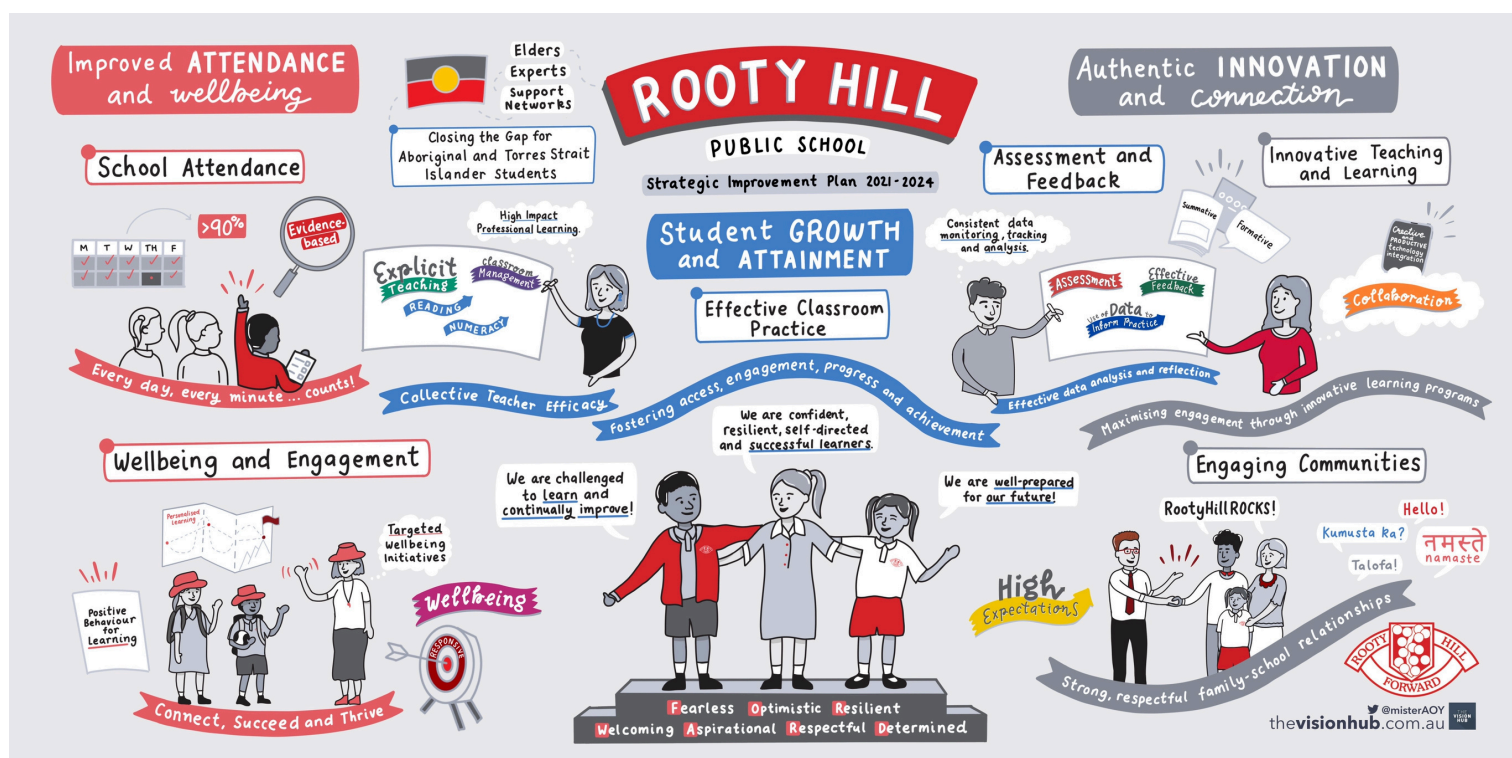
ROOTY HILL
PUBLIC SCHOOL
Strategic Improvement Plan 2021-2024

Improved ATTENDANCE and wellbeing

School Attendance

M T W TH F

>90%

Evidence-based

Every day, every minute ... counts!

Elders
Experts
Support Networks

Closing the Gap for Aboriginal and Torres Strait Islander Students

High Impact Professional Learning.

Explicit Teaching
Classroom Management
READING
NUMERACY

Collective Teacher Efficacy

Student GROWTH and ATTAINMENT

Effective Classroom Practice

Fostering access, engagement, progress and achievement

Authentic INNOVATION and connection

Assessment and Feedback

Innovative Teaching and Learning

Summative
Formative

Consistent data monitoring, tracking and analysis.

Assessment
Effective Feedback
Use of Data to Inform Practice

Creative and PRODUCTIVE technology integration

Collaboration

Effective data analysis and reflection

Maximising engagement through innovative learning programs

Wellbeing and Engagement

Personalised Learning

Targeted Wellbeing Initiatives

Positive Behaviour for Learning

Wellbeing

RESPONSIVE

Connect, Succeed and Thrive

We are confident, resilient, self-directed and successful learners.

We are challenged to learn and continually improve!

We are well-prepared for our future!

Fearless Optimistic Resilient
Welcoming Aspirational Respectful Determined

Engaging Communities

RootyHillROCKS!

Hello!
Kumusta ka?
नमस्ते
namaste
Talofa!

High Expectations

Strong, respectful family-school relationships

ROOTY HILL FORWARD

@misterAOY
THE VISION HUB
thevisionhub.com.au